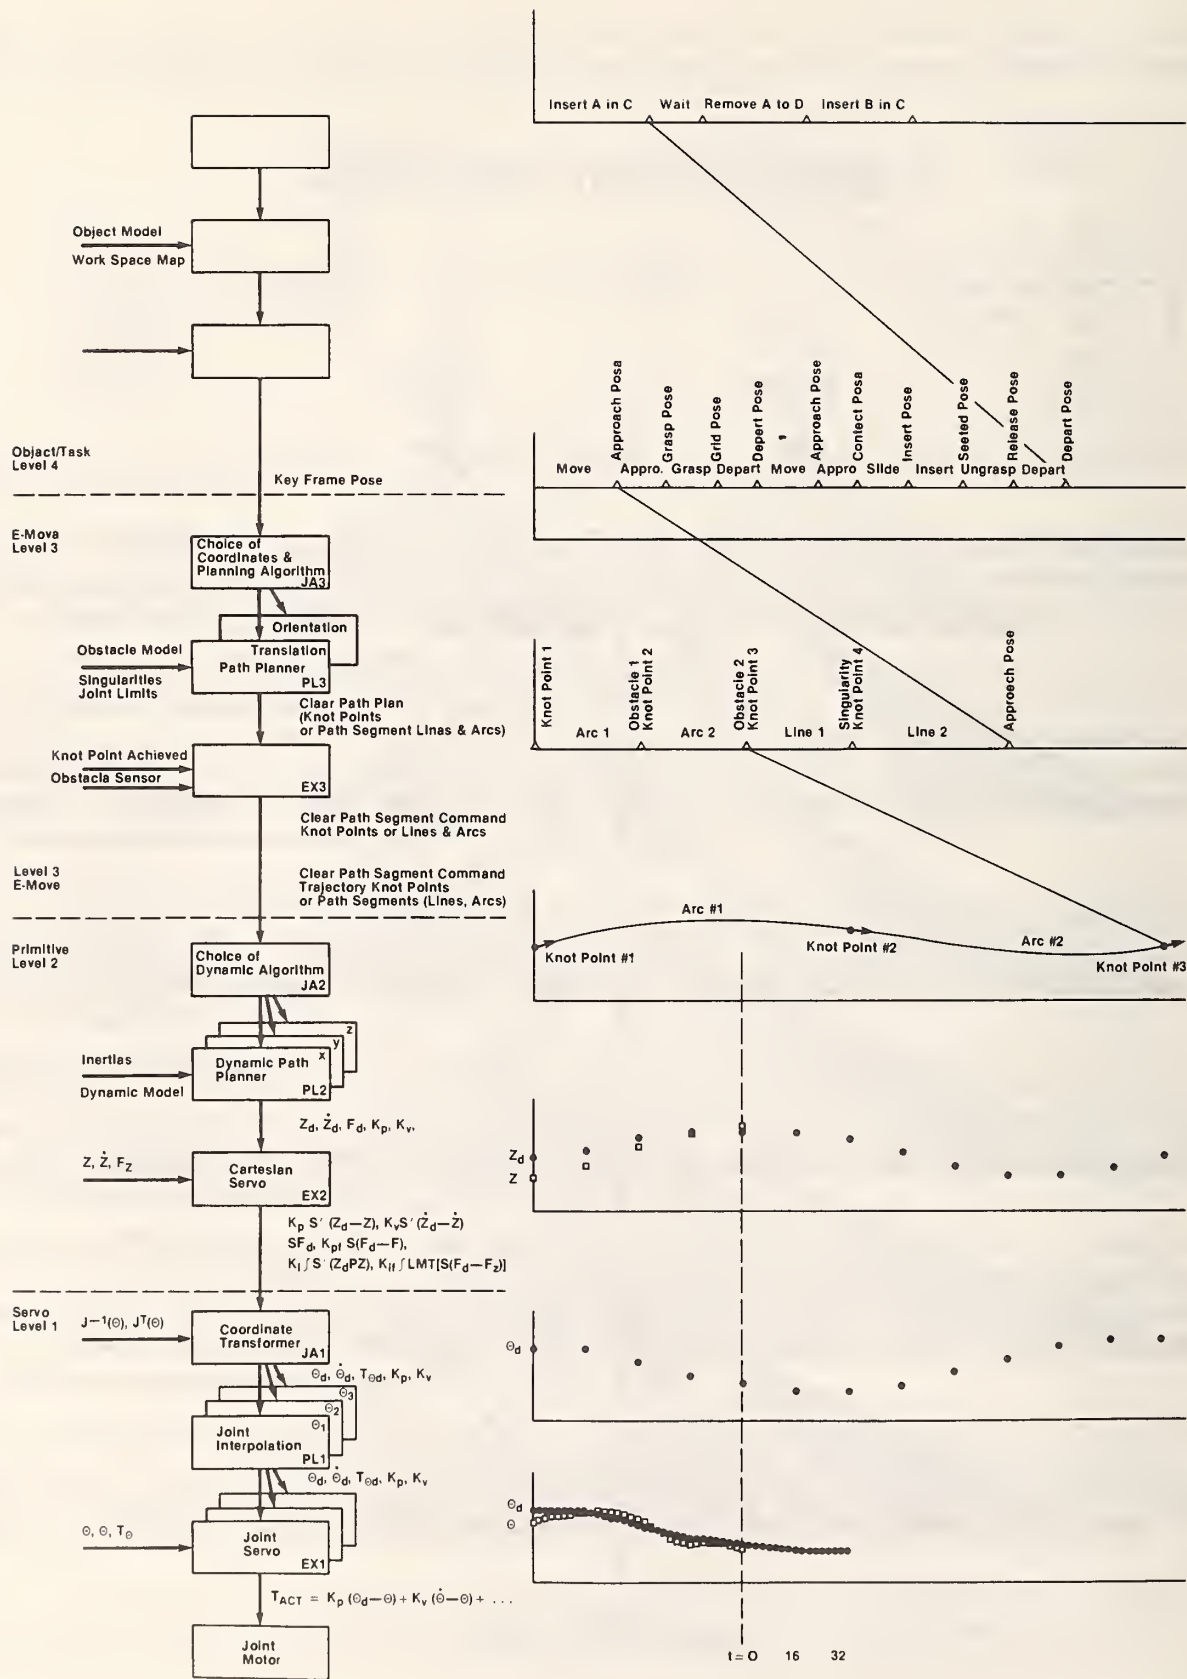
Insert A in C Wait Remove A to D Insert B in C

Object Model
Work Space Map

Approach Posa
Grasp Pose
Grid Pose
Depart Pose
Approach Pose
Contect Posa
Insert Pose
Seated Pose
Release Pose
Depart Pose

Move Appro. Grasp Depart Move Appro Slide Insert Ungrasp Depart

Object/Task
Level 4

Key Frame Pose

E-Mova
Level 3

Choice of Coordinates & Planning Algorithm JA3

Orientation
Translation
Path Planner PL3

Obstacle Model
Singularities
Joint Limits

Clear Path Plan (Knot Points or Path Segment Linas & Arcs)

Knot Point 1
Obstacle 1 Knot Point 2
Obstacle 2 Knot Point 3
Singularity Knot Point 4
Approech Pose

Arc 1 Arc 2 Line 1 Line 2

Knot Point Achieved
Obstacla Sensor

EX3

Clear Path Segment Command Knot Points or Lines & Arcs

Level 3
E-Move

Clear Path Sagment Command Trajectory Knot Points or Path Segments (Lines, Arcs)

Arc #1
Arc #2
Knot Point #1
Knot Point #2
Knot Point #3

Primitive
Level 2

Choice of Dynamic Algorithm JA2

z
y
x

Inertias
Dynamic Model

Dynamic Path Planner PL2

$Z_d$, $\dot{Z}_d$, $F_d$, $K_p$, $K_v$,

$Z$, $\dot{Z}$, $F_Z$

Cartesian Servo EX2

$Z_d$
$Z$

$K_p\ S'\ (Z_d-Z)$, $K_vS'\ (\dot{Z}_d-\dot{Z})$
$SF_d$, $K_{pf}\ S(F_d-F)$,
$K_I\int S'\ (Z_dPZ)$, $K_{If}\int LMT[S(F_d-F_z)]$

Servo
Level 1

$J^{-1}(\Theta)$, $J^T(\Theta)$

Coordinate Transformer JA1

$\Theta_d$

$\Theta_d$, $\dot{\Theta}_d$, $T_{\Theta d}$, $K_p$, $K_v$

$\Theta_3$
$\Theta_2$
$\Theta_1$

Joint Interpolation PL1

$\Theta_d$, $\dot{\Theta}_d$, $T_{\Theta d}$, $K_p$, $K_v$

$\Theta_d$
$\Theta$

$\Theta$, $\Theta$, $T_\Theta$

Joint Servo EX1

$T_{ACT} = K_p\ (\Theta_d-\Theta) + K_v\ (\dot{\Theta}-\Theta) + \ldots$

Joint Motor

t = O 16 32